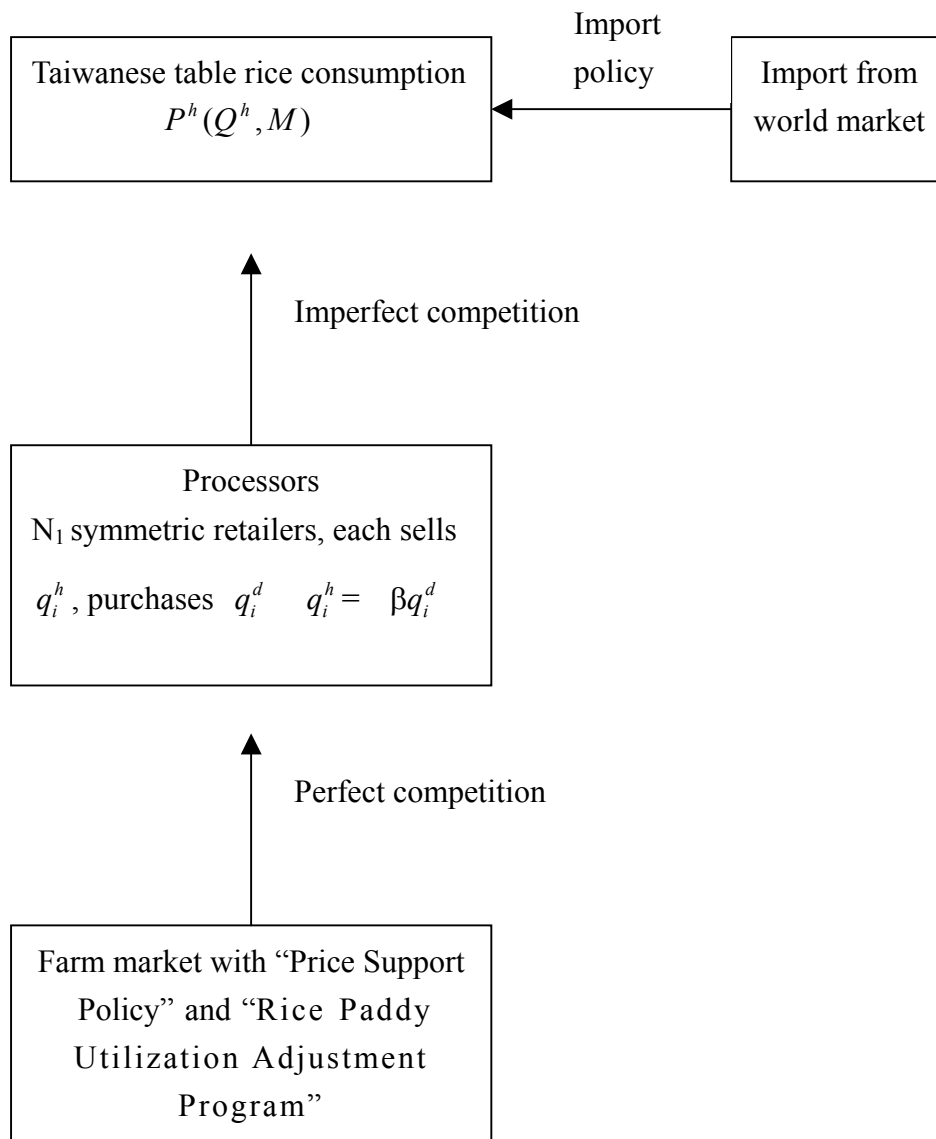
Taiwanese table rice consumption $P^h(Q^h, M)$

Import policy

Import from world market

Imperfect competition

Processors
$N_1$ symmetric retailers, each sells $q_i^h$, purchases $q_i^d$ $q_i^h = \beta q_i^d$

Perfect competition

Farm market with “Price Support Policy” and “Rice Paddy Utilization Adjustment Program”